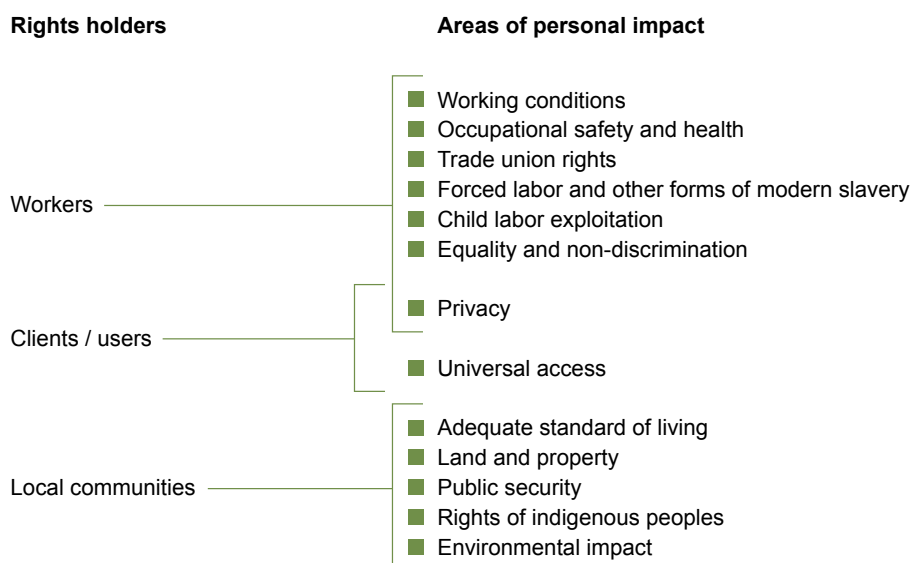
Rights holders

Areas of personal impact

Workers

Working conditions
Occupational safety and health
Trade union rights
Forced labor and other forms of modern slavery
Child labor exploitation
Equality and non-discrimination

Clients / users

Privacy

Universal access

Local communities

Adequate standard of living
Land and property
Public security
Rights of indigenous peoples
Environmental impact